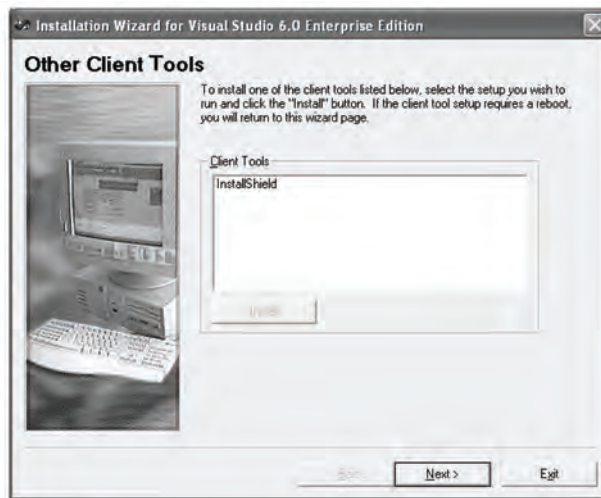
Installation Wizard for Visual Studio 6.0 Enterprise Edition

Other Client Tools

To install one of the client tools listed below, select the setup you wish to run and click the "Install" button. If the client tool setup requires a reboot, you will return to this wizard page.

Client Tools

InstallShield

Install

Back

Next >

Exit